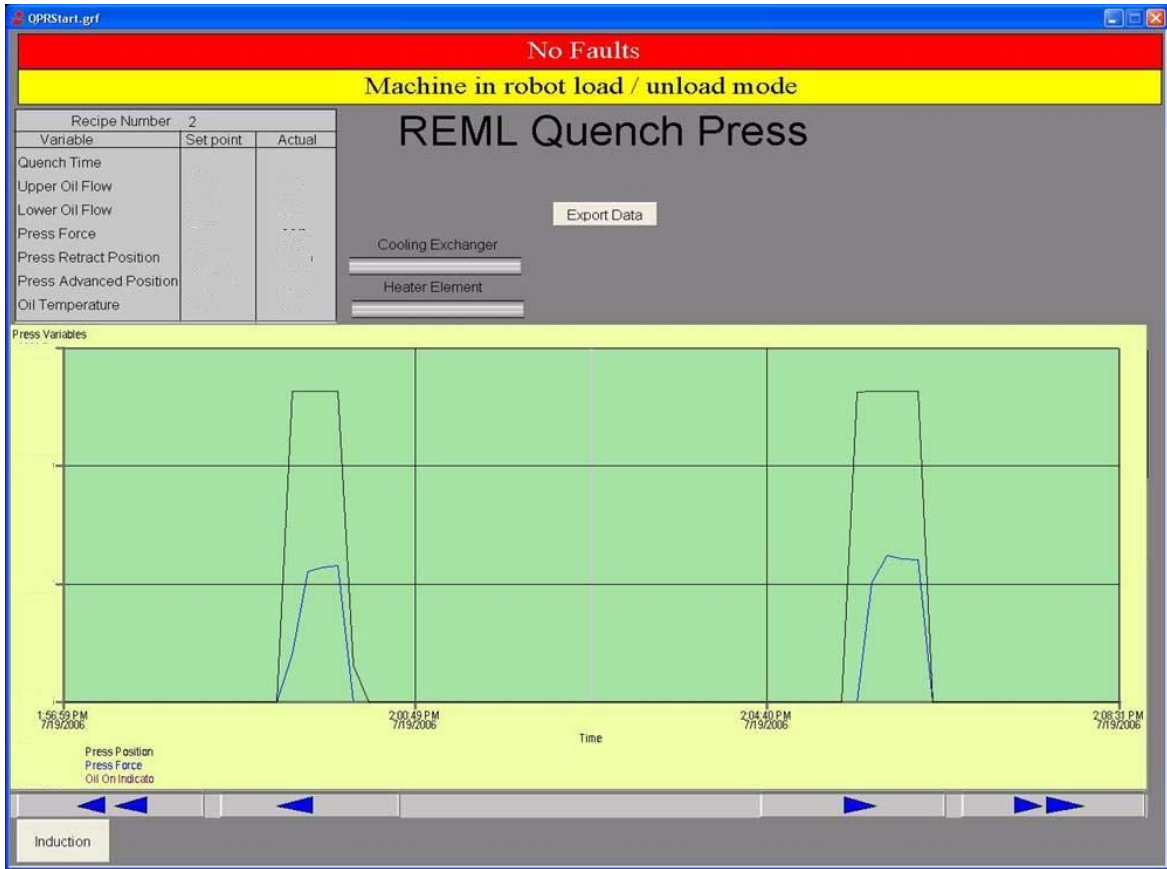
QPRStart.grf

No Faults

Machine in robot load / unload mode

| Recipe Number 2 | | |
|---|---|---|
| Variable | Set point | Actual |
| Quench Time | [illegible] | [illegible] |
| Upper Oil Flow | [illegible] | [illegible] |
| Lower Oil Flow | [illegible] | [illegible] |
| Press Force | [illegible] | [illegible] |
| Press Retract Position | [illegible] | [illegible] |
| Press Advanced Position | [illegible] | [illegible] |
| Oil Temperature | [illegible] | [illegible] |

REML Quench Press

Export Data

Cooling Exchanger

Heater Element

Press Variables

1:56:59 PM 7/19/2006

2:00:49 PM 7/19/2006

2:04:40 PM 7/19/2006

2:08:31 PM 7/19/2006

Time

Press Position
Press Force
Oil On Indicato

Induction